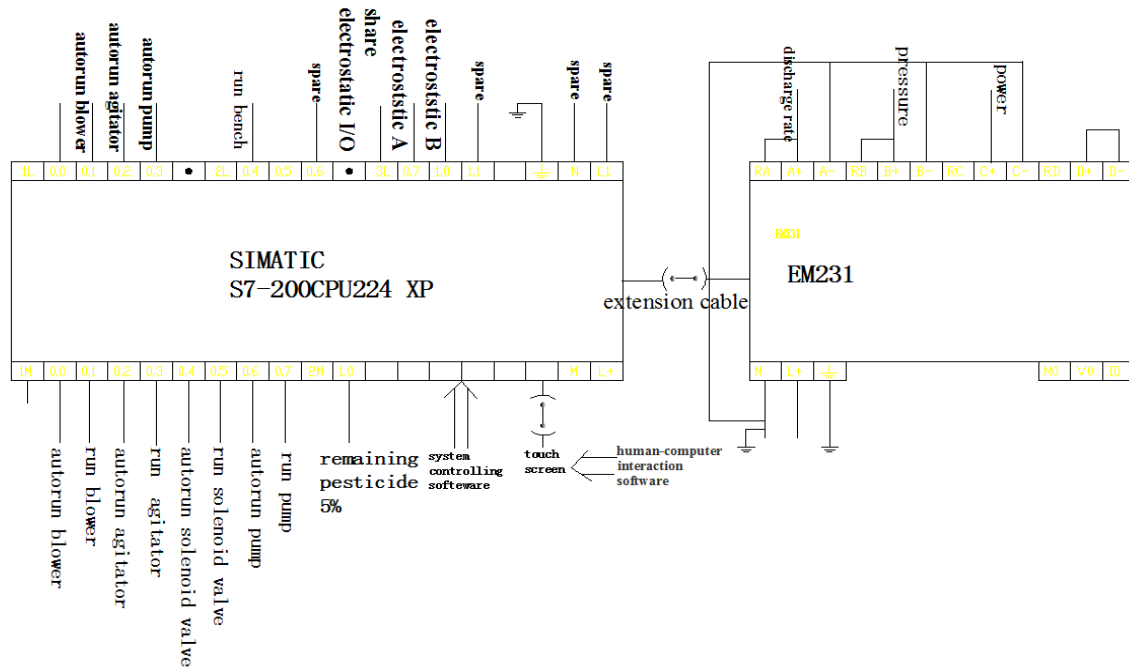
autorun blower
autorun agitator
autorun pump
run bench
spare
electrostatic I/O
share
electrostatic A
electrostatic B
spare
spare
spare

1L 0.0 0.1 0.2 0.3 ● 2L 0.4 0.5 0.6 ● 3L 0.7 1.0 1.1 ⏚ N L1

SIMATIC
S7-200CPU224 XP

1M 0.0 0.1 0.2 0.3 1.4 0.5 0.6 0.7 2M 1.0 M L+

autorun blower
run blower
autorun agitator
run agitator
autorun solenoid valve
run solenoid valve
autorun pump
run pump
remaining pesticide 5%
system controlling softeware
touch screen
human-computer interaction software

extension cable

discharge rate
pressure
power

RA A+ A- RB B+ B- RC C+ C- RD D+ D-

EM231

EM231

M L+ ⏚ M0 V0 I0